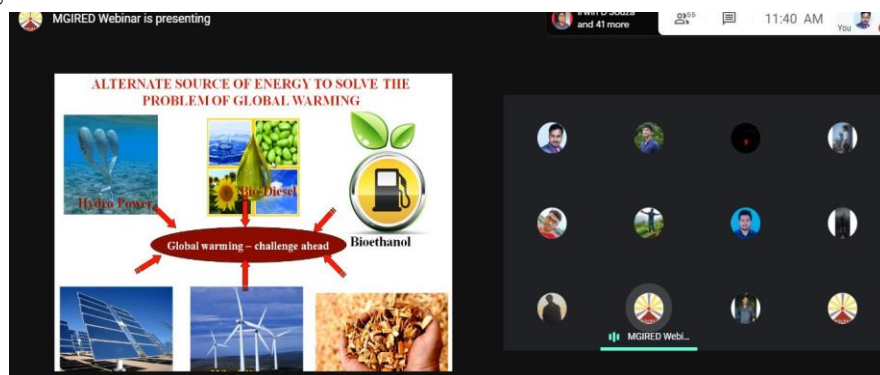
MGIRED Webinar is presenting

Irwin D Souza and 41 more

55

11:40 AM

You

ALTERNATE SOURCE OF ENERGY TO SOLVE THE PROBLEM OF GLOBAL WARMING

Hydro Power

Bio-Diesel

Bioethanol

Global warming – challenge ahead

MGIRED Webi...